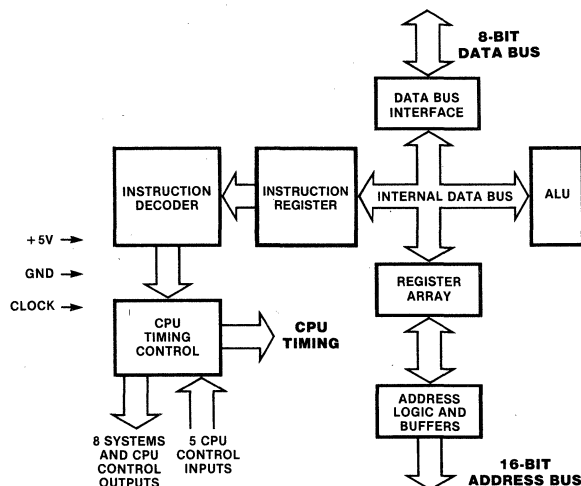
8-BIT
DATA BUS

DATA BUS
INTERFACE

INSTRUCTION
DECODER

INSTRUCTION
REGISTER

INTERNAL DATA BUS

ALU

+5V

GND

CLOCK

REGISTER
ARRAY

CPU
TIMING
CONTROL

CPU
TIMING

ADDRESS
LOGIC AND
BUFFERS

8 SYSTEMS
AND CPU
CONTROL
OUTPUTS

5 CPU
CONTROL
INPUTS

16-BIT
ADDRESS BUS